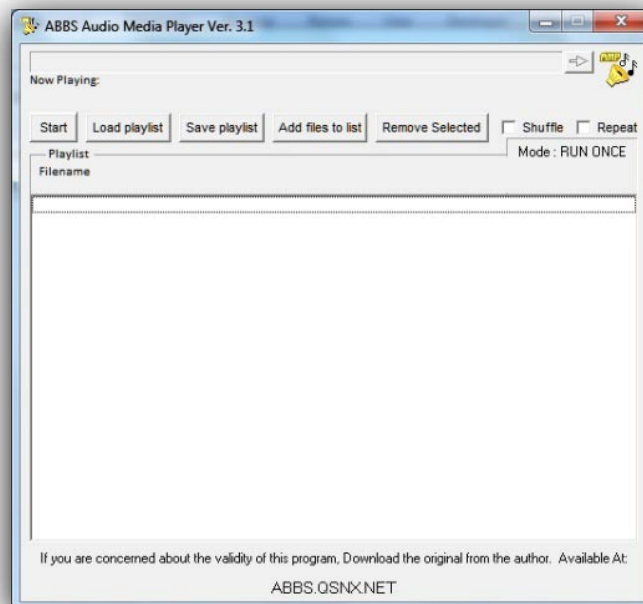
ABBS Audio Media Player Ver. 3.1

Now Playing:

Start | Load playlist | Save playlist | Add files to list | Remove Selected | Shuffle | Repeat

Playlist

Mode : RUN ONCE

Filename

If you are concerned about the validity of this program, Download the original from the author. Available At:

ABBS.QSNX.NET